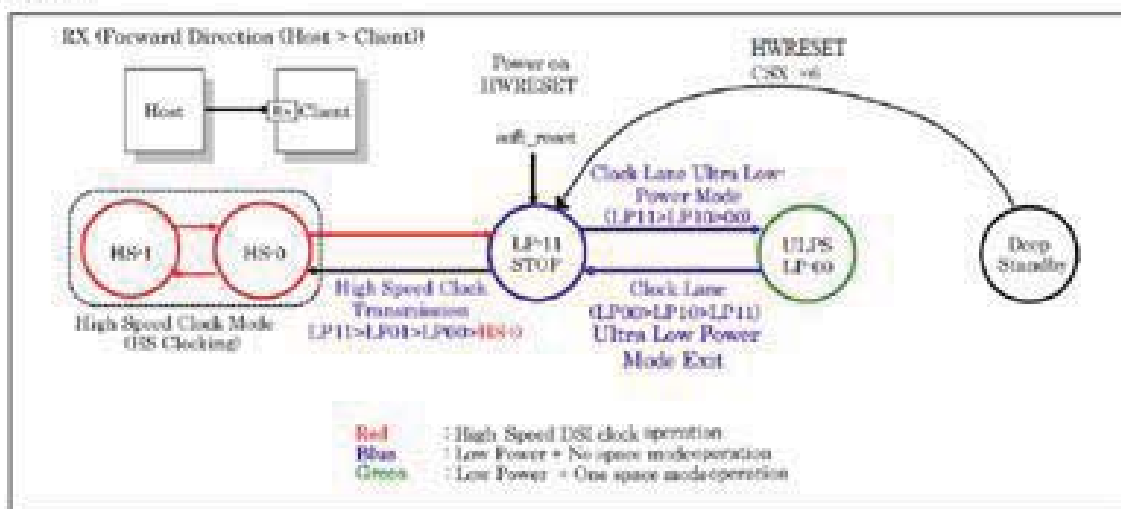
RX (Forward Direction (Host > Client))

Host

Rx Client

Power on HWRESET

HWRESET CSX =6

soft_reset

Clock Lane Ultra Low Power Mode (LP11>LP10>00)

HS-1

HS-0

LP-11 STOP

ULPS LP-00

Deep Standby

High Speed Clock Transmission LP11>LP01>LP00>HS-0

Clock Lane (LP00>LP10>LP11) Ultra Low Power Mode Exit

High Speed Clock Mode (HS Clocking)

Red : High Speed DSI clock operation
Blue : Low Power + No space mode operation
Green : Low Power + One space mode operation